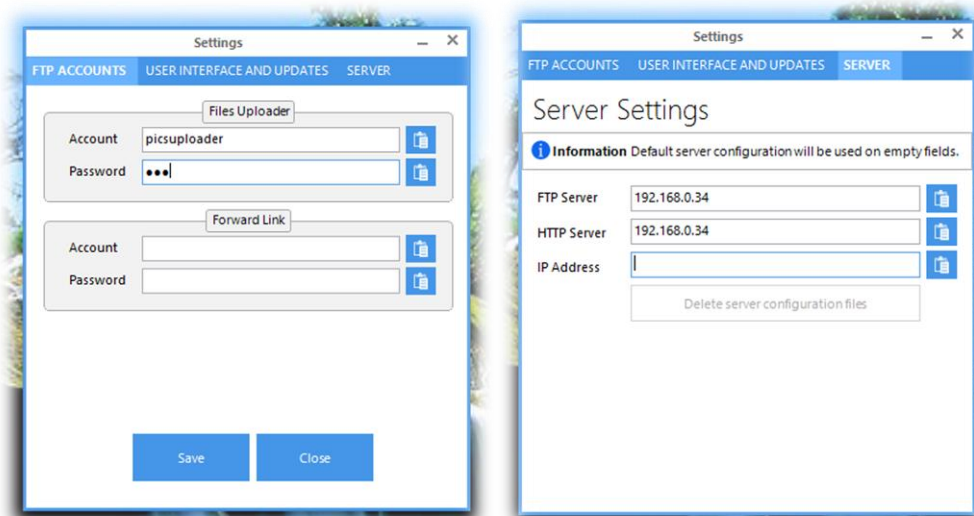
Settings

FTP ACCOUNTS USER INTERFACE AND UPDATES SERVER

Files Uploader

Account picsuploader

Password •••

Forward Link

Account

Password

Save Close

Settings

FTP ACCOUNTS USER INTERFACE AND UPDATES SERVER

Server Settings

Information Default server configuration will be used on empty fields.

FTP Server 192.168.0.34

HTTP Server 192.168.0.34

IP Address

Delete server configuration files